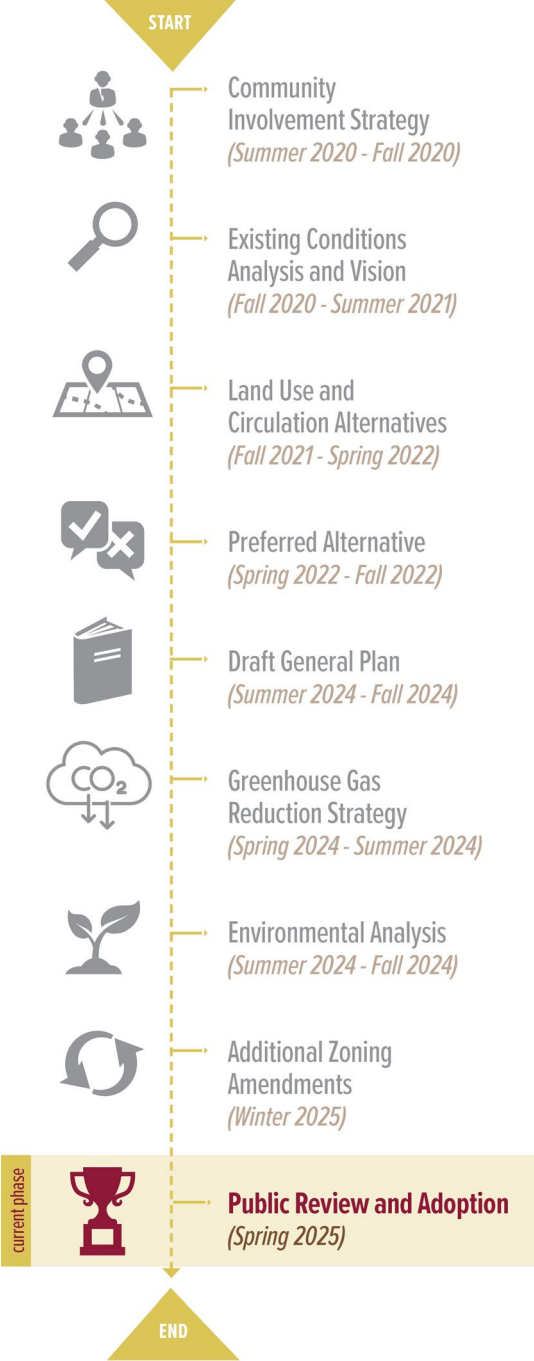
START

Community Involvement Strategy
(Summer 2020 - Fall 2020)

Existing Conditions Analysis and Vision
(Fall 2020 - Summer 2021)

Land Use and Circulation Alternatives
(Fall 2021 - Spring 2022)

Preferred Alternative
(Spring 2022 - Fall 2022)

Draft General Plan
(Summer 2024 - Fall 2024)

$CO_2$

Greenhouse Gas Reduction Strategy
(Spring 2024 - Summer 2024)

Environmental Analysis
(Summer 2024 - Fall 2024)

Additional Zoning Amendments
(Winter 2025)

current phase

Public Review and Adoption
(Spring 2025)

END